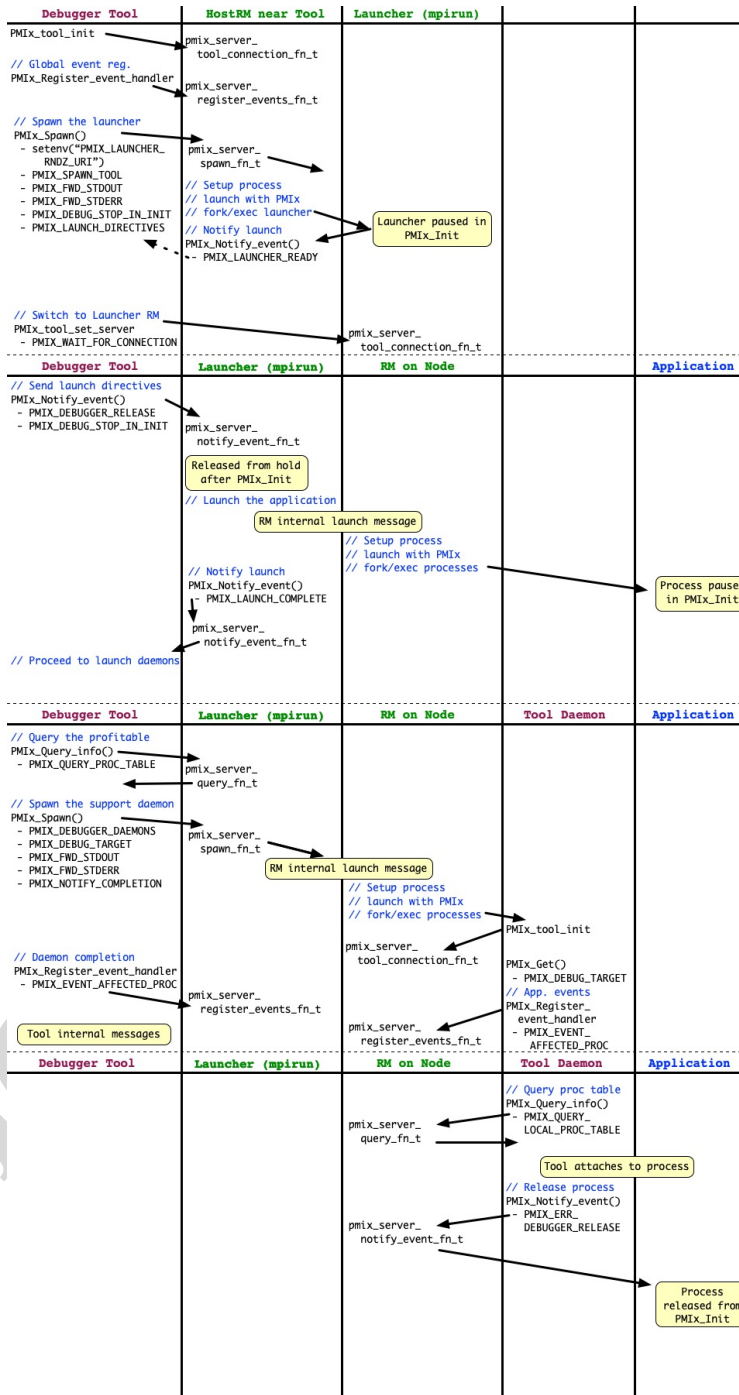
Debugger Tool | HostRM near Tool | Launcher (mpirun)

PMIx_tool_init

pmix_server_ tool_connection_fn_t

// Global event reg.
PMIx_Register_event_handler

pmix_server_ register_events_fn_t

// Spawn the launcher
PMIx_Spawn()
- setenv("PMIX_LAUNCHER_ RNDZ_URI")
- PMIX_SPAWN_TOOL
- PMIX_FWD_STDOUT
- PMIX_FWD_STDERR
- PMIX_DEBUG_STOP_IN_INIT
- PMIX_LAUNCH_DIRECTIVES

pmix_server_ spawn_fn_t

// Setup process
// launch with PMIx
// fork/exec launcher

Launcher paused in PMIx_Init

// Notify launch
PMIx_Notify_event()
- PMIX_LAUNCHER_READY

// Switch to Launcher RM
PMIx_tool_set_server
- PMIX_WAIT_FOR_CONNECTION

pmix_server_ tool_connection_fn_t

Debugger Tool | Launcher (mpirun) | RM on Node | Application

// Send launch directives
PMIx_Notify_event()
- PMIX_DEBUGGER_RELEASE
- PMIX_DEBUG_STOP_IN_INIT

pmix_server_ notify_event_fn_t

Released from hold after PMIx_Init

// Launch the application

RM internal launch message

// Setup process
// launch with PMIx
// fork/exec processes

Process pause in PMIx_Init

// Notify launch
PMIx_Notify_event()
- PMIX_LAUNCH_COMPLETE

pmix_server_ notify_event_fn_t

// Proceed to launch daemons

Debugger Tool | Launcher (mpirun) | RM on Node | Tool Daemon | Application

// Query the profitable
PMIx_Query_info()
- PMIX_QUERY_PROC_TABLE

pmix_server_ query_fn_t

// Spawn the support daemon
PMIx_Spawn()
- PMIX_DEBUGGER_DAEMONS
- PMIX_DEBUG_TARGET
- PMIX_FWD_STDOUT
- PMIX_FWD_STDERR
- PMIX_NOTIFY_COMPLETION

pmix_server_ spawn_fn_t

RM internal launch message

// Setup process
// launch with PMIx
// fork/exec processes

PMIx_tool_init

pmix_server_ tool_connection_fn_t

PMIx_Get()
- PMIX_DEBUG_TARGET
// App. events
PMIx_Register_ event_handler
- PMIX_EVENT_ AFFECTED_PROC

// Daemon completion
PMIx_Register_event_handler
- PMIX_EVENT_AFFECTED_PROC

pmix_server_ register_events_fn_t

Tool internal messages

pmix_server_ register_events_fn_t

Debugger Tool | Launcher (mpirun) | RM on Node | Tool Daemon | Application

// Query proc table
PMIx_Query_info()
- PMIX_QUERY_ LOCAL_PROC_TABLE

pmix_server_ query_fn_t

Tool attaches to process

// Release process
PMIx_Notify_event()
- PMIX_ERR_ DEBUGGER_RELEASE

pmix_server_ notify_event_fn_t

Process released from PMIx_Init